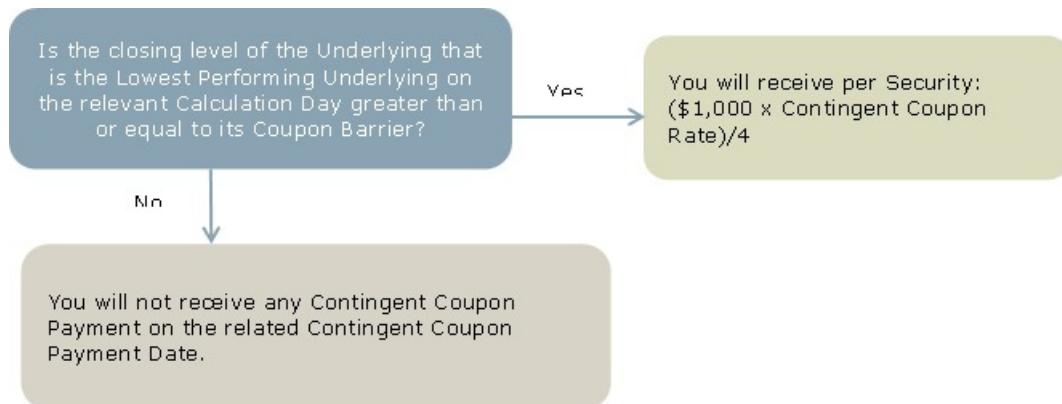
Is the closing level of the Underlying that is the Lowest Performing Underlying on the relevant Calculation Day greater than or equal to its Coupon Barrier?

Yes

You will receive per Security: (\$1,000 x Contingent Coupon Rate)/4

No

You will not receive any Contingent Coupon Payment on the related Contingent Coupon Payment Date.